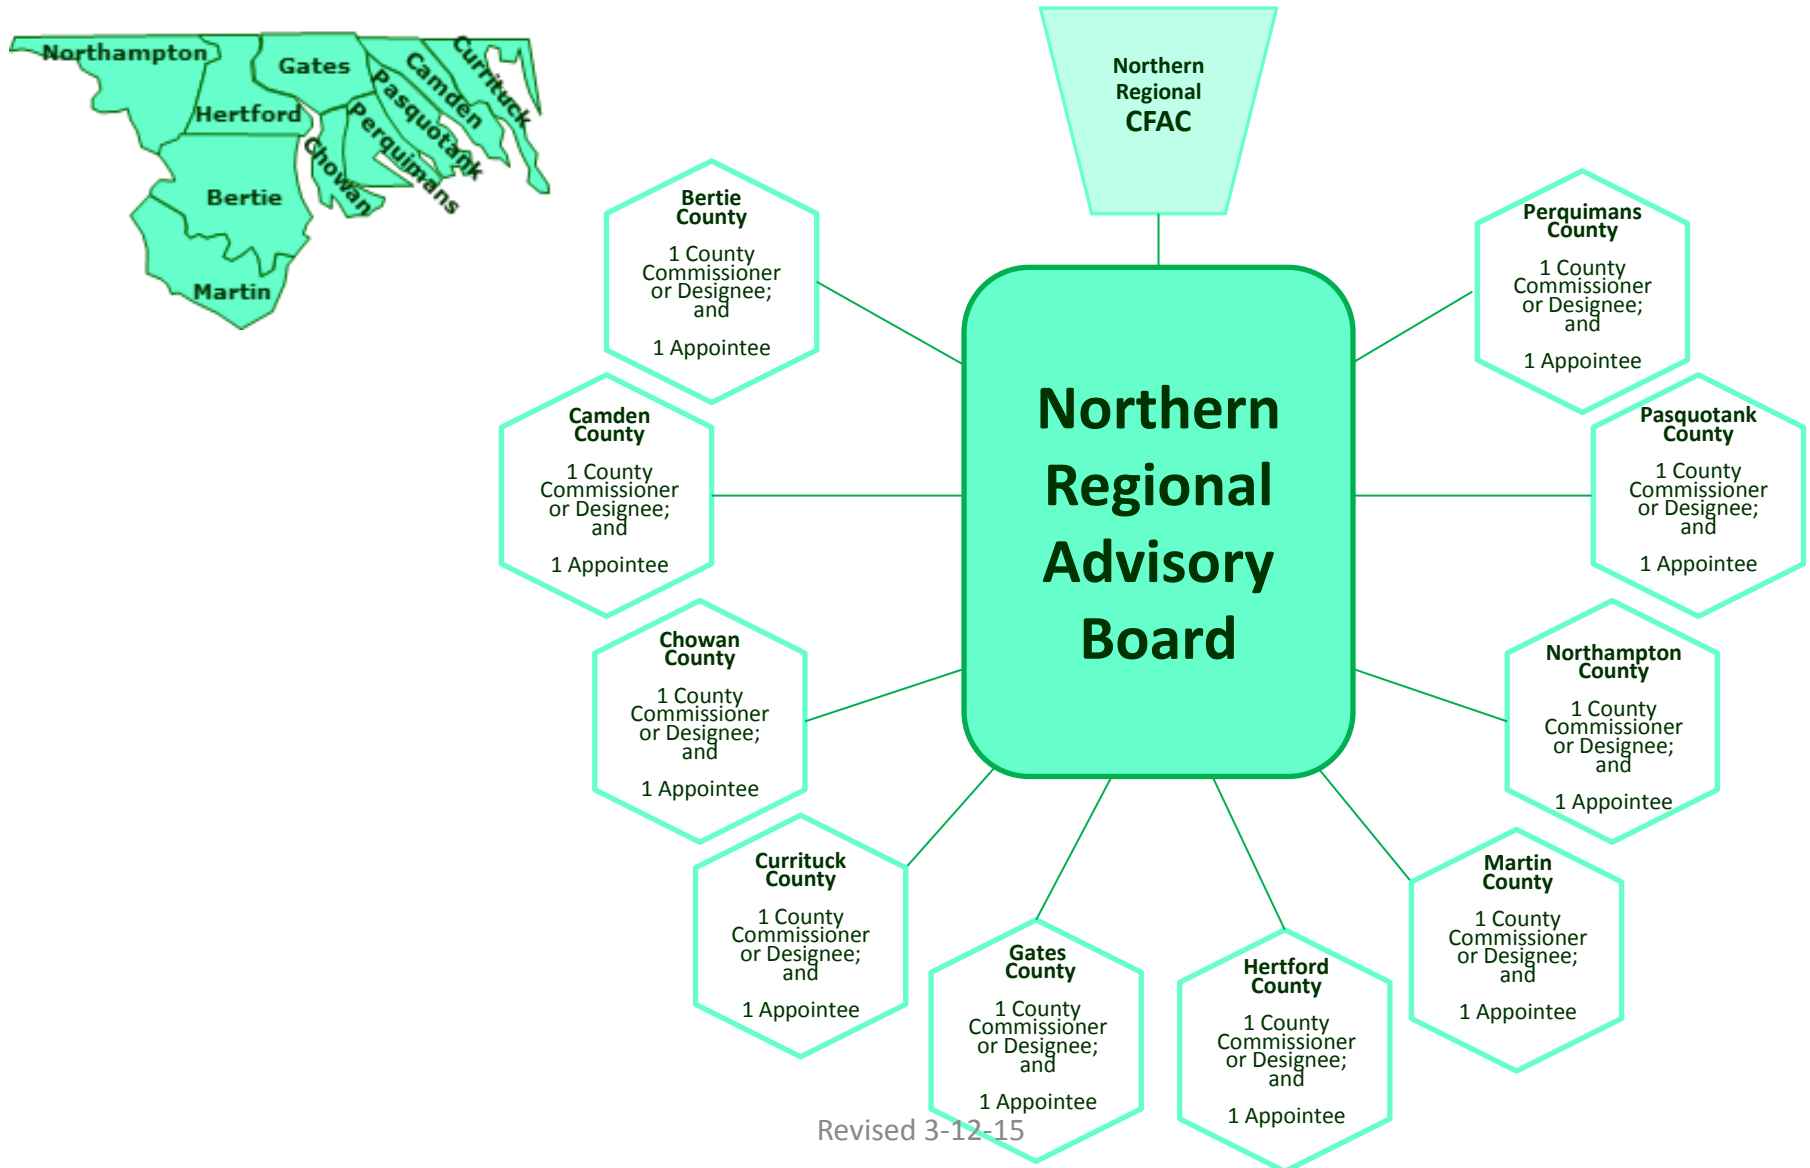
Northampton
Gates
Camden
Currituck
Hertford
Pasquotank
Perquimans
Chowan
Bertie
Martin

Northern Regional CFAC

Northern Regional Advisory Board

Bertie County
1 County Commissioner or Designee; and
1 Appointee

Perquimans County
1 County Commissioner or Designee; and
1 Appointee

Camden County
1 County Commissioner or Designee; and
1 Appointee

Pasquotank County
1 County Commissioner or Designee; and
1 Appointee

Chowan County
1 County Commissioner or Designee; and
1 Appointee

Northampton County
1 County Commissioner or Designee; and
1 Appointee

Currituck County
1 County Commissioner or Designee; and
1 Appointee

Martin County
1 County Commissioner or Designee; and
1 Appointee

Gates County
1 County Commissioner or Designee; and
1 Appointee

Hertford County
1 County Commissioner or Designee; and
1 Appointee

Revised 3-12-15